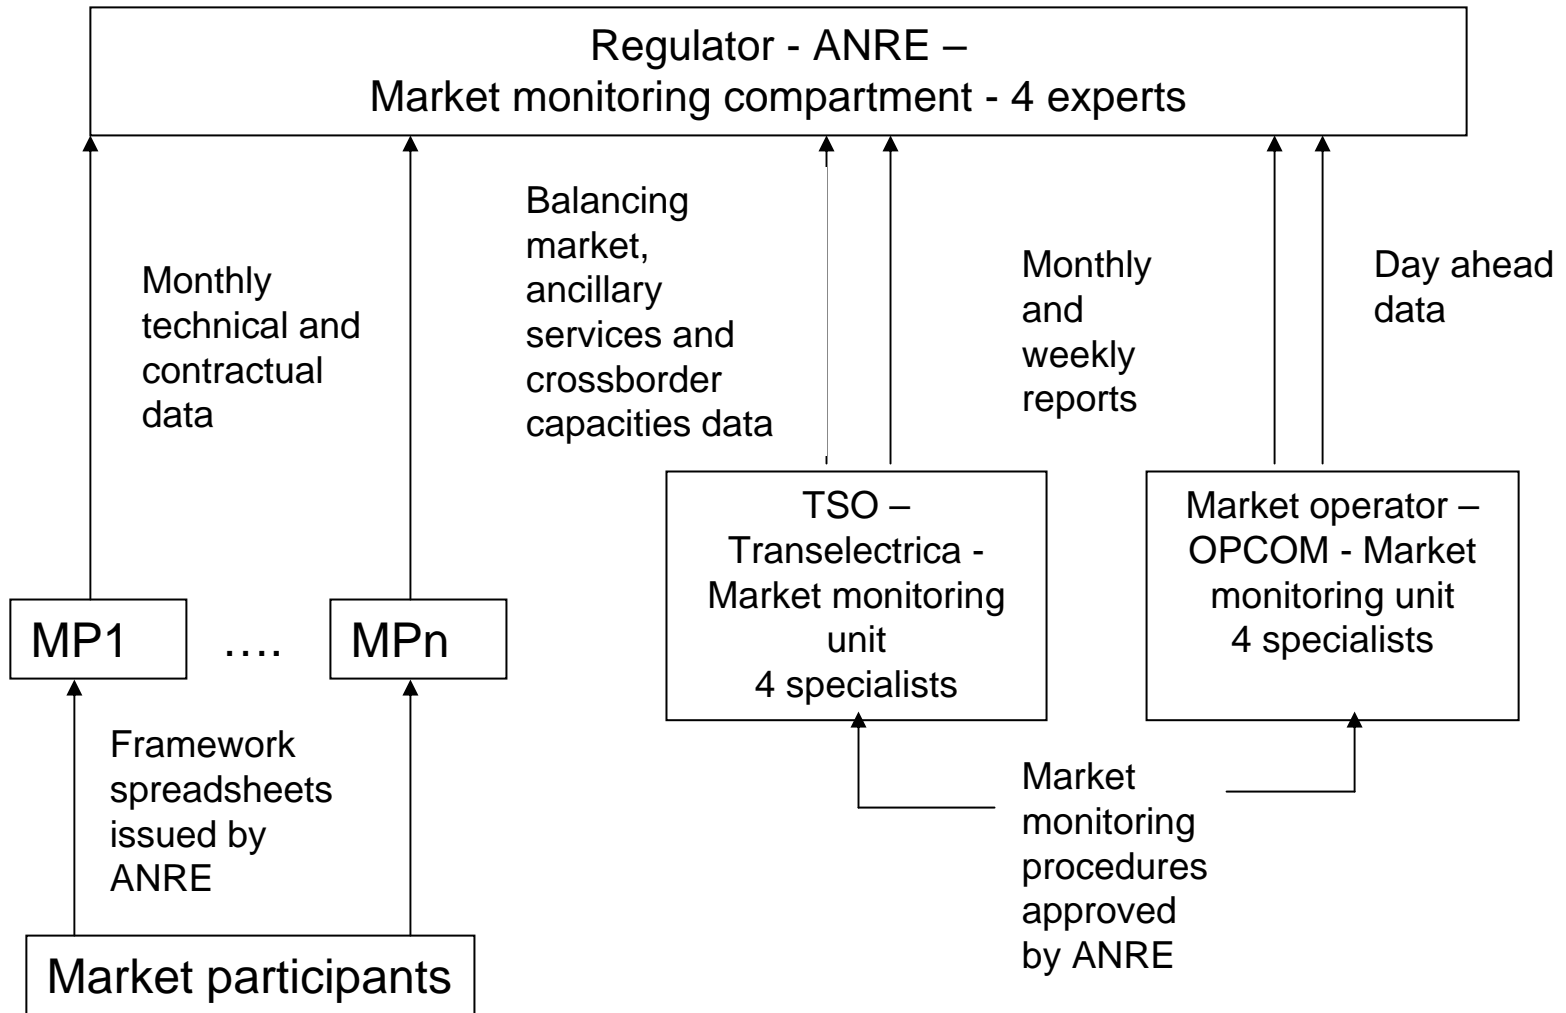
Regulator - ANRE –
Market monitoring compartment - 4 experts

Monthly technical and contractual data

Balancing market, ancillary services and crossborder capacities data

Monthly and weekly reports

Day ahead data

TSO – Transelectrica - Market monitoring unit
4 specialists

Market operator – OPCOM - Market monitoring unit
4 specialists

MP1 …. MPn

Framework spreadsheets issued by ANRE

Market monitoring procedures approved by ANRE

Market participants